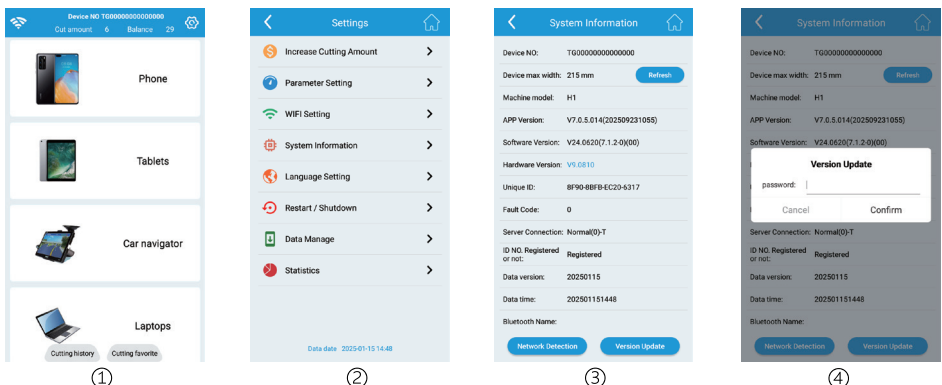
Device NO TG00000000000000
Cut amount 6 Balance 29

Phone

Tablets

Car navigator

Laptops

Cutting history Cutting favorite

①

Settings

Increase Cutting Amount

Parameter Setting

WIFI Setting

System Information

Language Setting

Restart / Shutdown

Data Manage

Statistics

Data date 2025-01-15 14:48

②

System Information

| | |
|---|---|
| Device NO: | TG00000000000000 |
| Device max width: | 215 mm |
| Machine model: | H1 |
| APP Version: | V7.0.5.014(202509231055) |
| Software Version: | V24.0620(7.1.2-0)(00) |
| Hardware Version: | V9.0810 |
| Unique ID: | 8F90-8BFB-EC20-6317 |
| Fault Code: | 0 |
| Server Connection: | Normal(0)-T |
| ID NO. Registered or not: | Registered |
| Data version: | 20250115 |
| Data time: | 202501151448 |
| Bluetooth Name: | |

Refresh

Network Detection Version Update

③

System Information

Device NO: TG00000000000000
Device max width: 215 mm
Refresh
Machine model: H1
APP Version: V7.0.5.014(202509231055)
Software Version: V24.0620(7.1.2-0)(00)

Version Update
password:
Cancel Confirm

Server Connection: Normal(0)-T
ID NO. Registered or not: Registered
Data version: 20250115
Data time: 202501151448
Bluetooth Name:

Network Detection Version Update

④